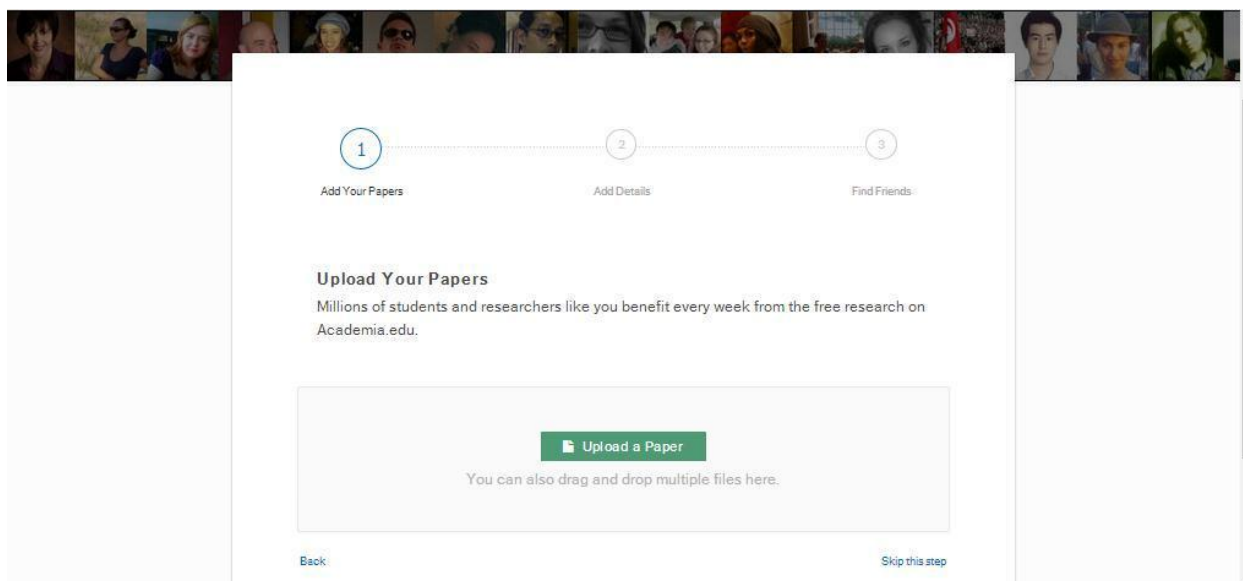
1
Add Your Papers

2
Add Details

3
Find Friends

Upload Your Papers

Millions of students and researchers like you benefit every week from the free research on Academia.edu.

Upload a Paper

You can also drag and drop multiple files here.

Back

Skip this step